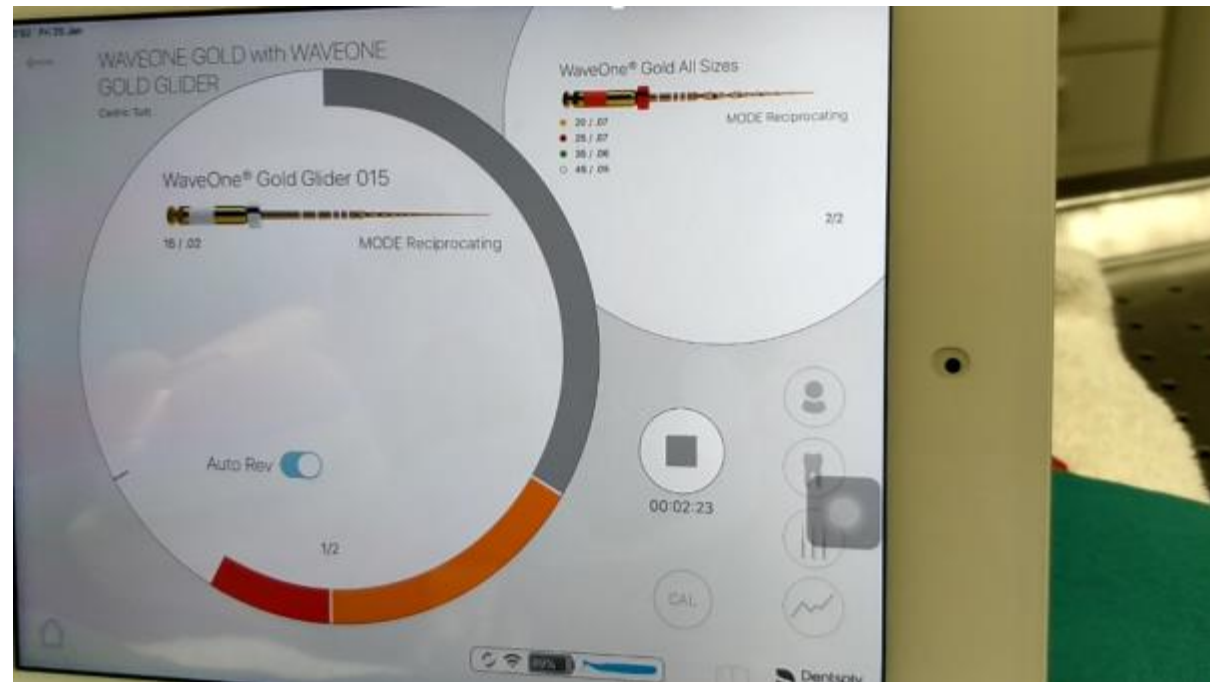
WAVEONE GOLD with WAVEONE GOLD GLIDER

Cedric Tutt

WaveOne® Gold Glider 015

15 / .02

MODE Reciprocating

Auto Rev

1/2

WaveOne® Gold All Sizes

20 / .07
25 / .07
35 / .06
45 / .05

MODE Reciprocating

2/2

00:02:23

CAL

Dentsply